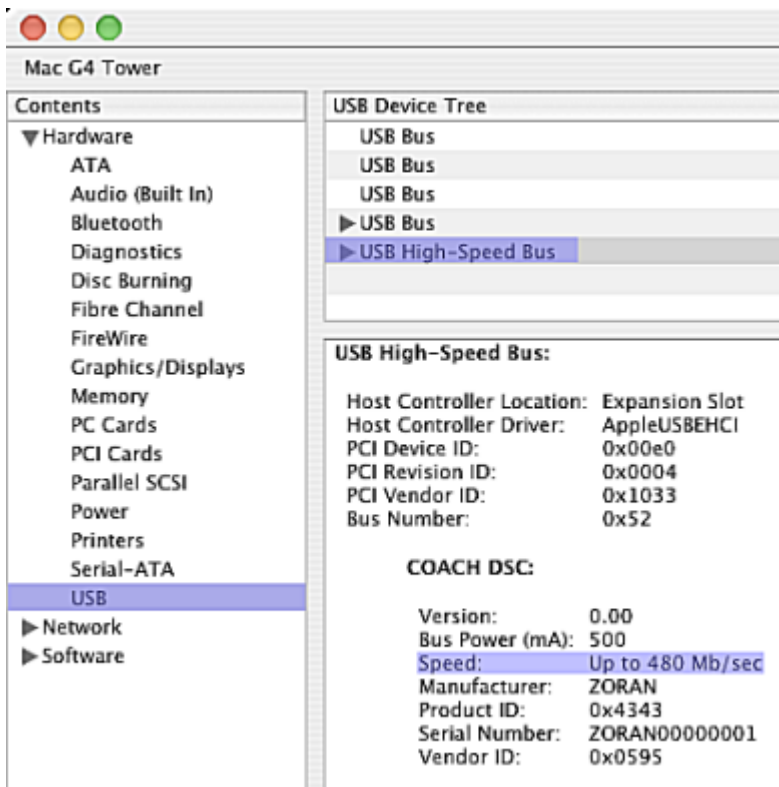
Mac G4 Tower

Contents
▼Hardware
ATA
Audio (Built In)
Bluetooth
Diagnostics
Disc Burning
Fibre Channel
FireWire
Graphics/Displays
Memory
PC Cards
PCI Cards
Parallel SCSI
Power
Printers
Serial-ATA
USB
▶Network
▶Software

USB Device Tree
USB Bus
USB Bus
USB Bus
▶USB Bus
▶USB High-Speed Bus

USB High-Speed Bus:

| | |
|---|---|
| Host Controller Location: | Expansion Slot |
| Host Controller Driver: | AppleUSBEHCI |
| PCI Device ID: | 0x00e0 |
| PCI Revision ID: | 0x0004 |
| PCI Vendor ID: | 0x1033 |
| Bus Number: | 0x52 |

COACH DSC:

| | |
|---|---|
| Version: | 0.00 |
| Bus Power (mA): | 500 |
| Speed: | Up to 480 Mb/sec |
| Manufacturer: | ZORAN |
| Product ID: | 0x4343 |
| Serial Number: | ZORAN00000001 |
| Vendor ID: | 0x0595 |